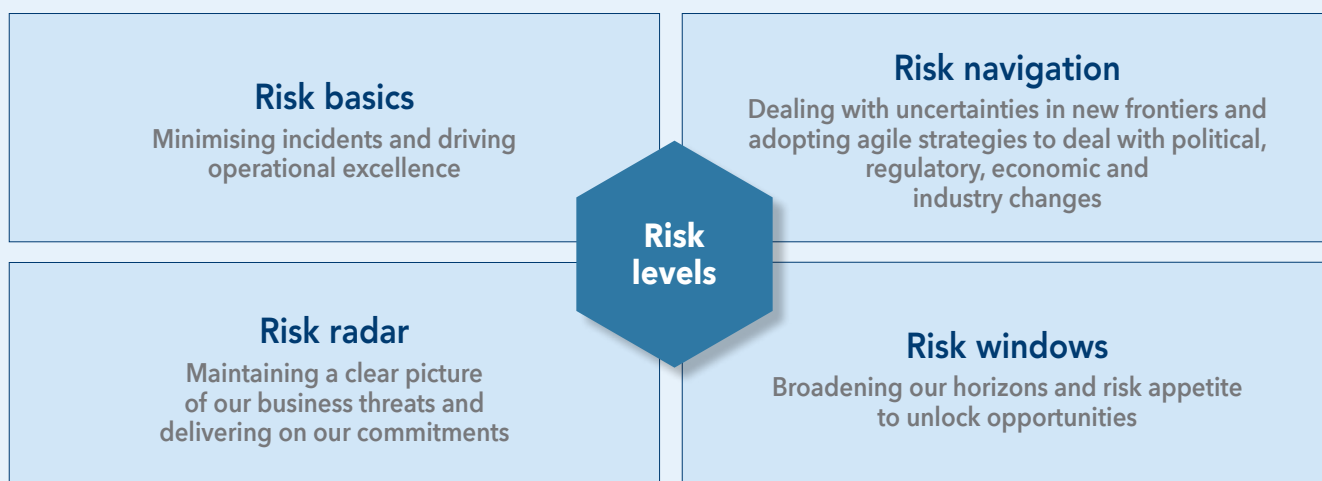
Risk basics
Minimising incidents and driving operational excellence

Risk navigation
Dealing with uncertainties in new frontiers and adopting agile strategies to deal with political, regulatory, economic and industry changes

Risk levels

Risk radar
Maintaining a clear picture of our business threats and delivering on our commitments

Risk windows
Broadening our horizons and risk appetite to unlock opportunities